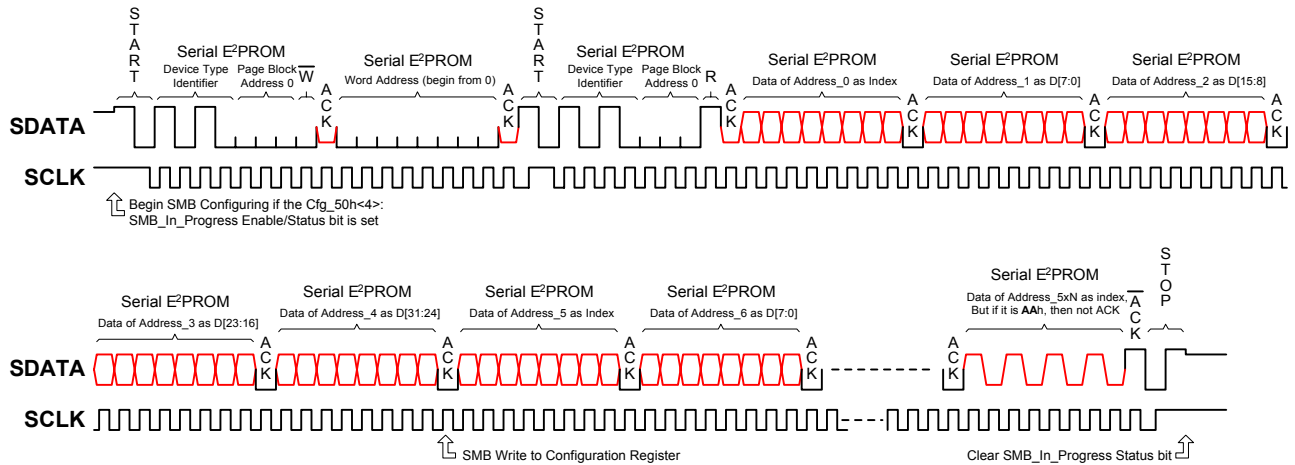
START

Serial E$^2$PROM
Device Type Identifier
Page Block Address 0
$\overline{W}$
ACK

Serial E$^2$PROM
Word Address (begin from 0)
ACK

START

Serial E$^2$PROM
Device Type Identifier
Page Block Address 0
R
ACK

Serial E$^2$PROM
Data of Address_0 as Index
ACK

Serial E$^2$PROM
Data of Address_1 as D[7:0]
ACK

Serial E$^2$PROM
Data of Address_2 as D[15:8]
ACK

SDATA

SCLK

Begin SMB Configuring if the Cfg_50h<4>: SMB_In_Progress Enable/Status bit is set

Serial E$^2$PROM
Data of Address_3 as D[23:16]
ACK

Serial E$^2$PROM
Data of Address_4 as D[31:24]
ACK

Serial E$^2$PROM
Data of Address_5 as Index
ACK

Serial E$^2$PROM
Data of Address_6 as D[7:0]
ACK

ACK

Serial E$^2$PROM
Data of Address_5xN as index, But if it is AAh, then not ACK
$\overline{ACK}$

STOP

SDATA

SCLK

SMB Write to Configuration Register

Clear SMB_In_Progress Status bit